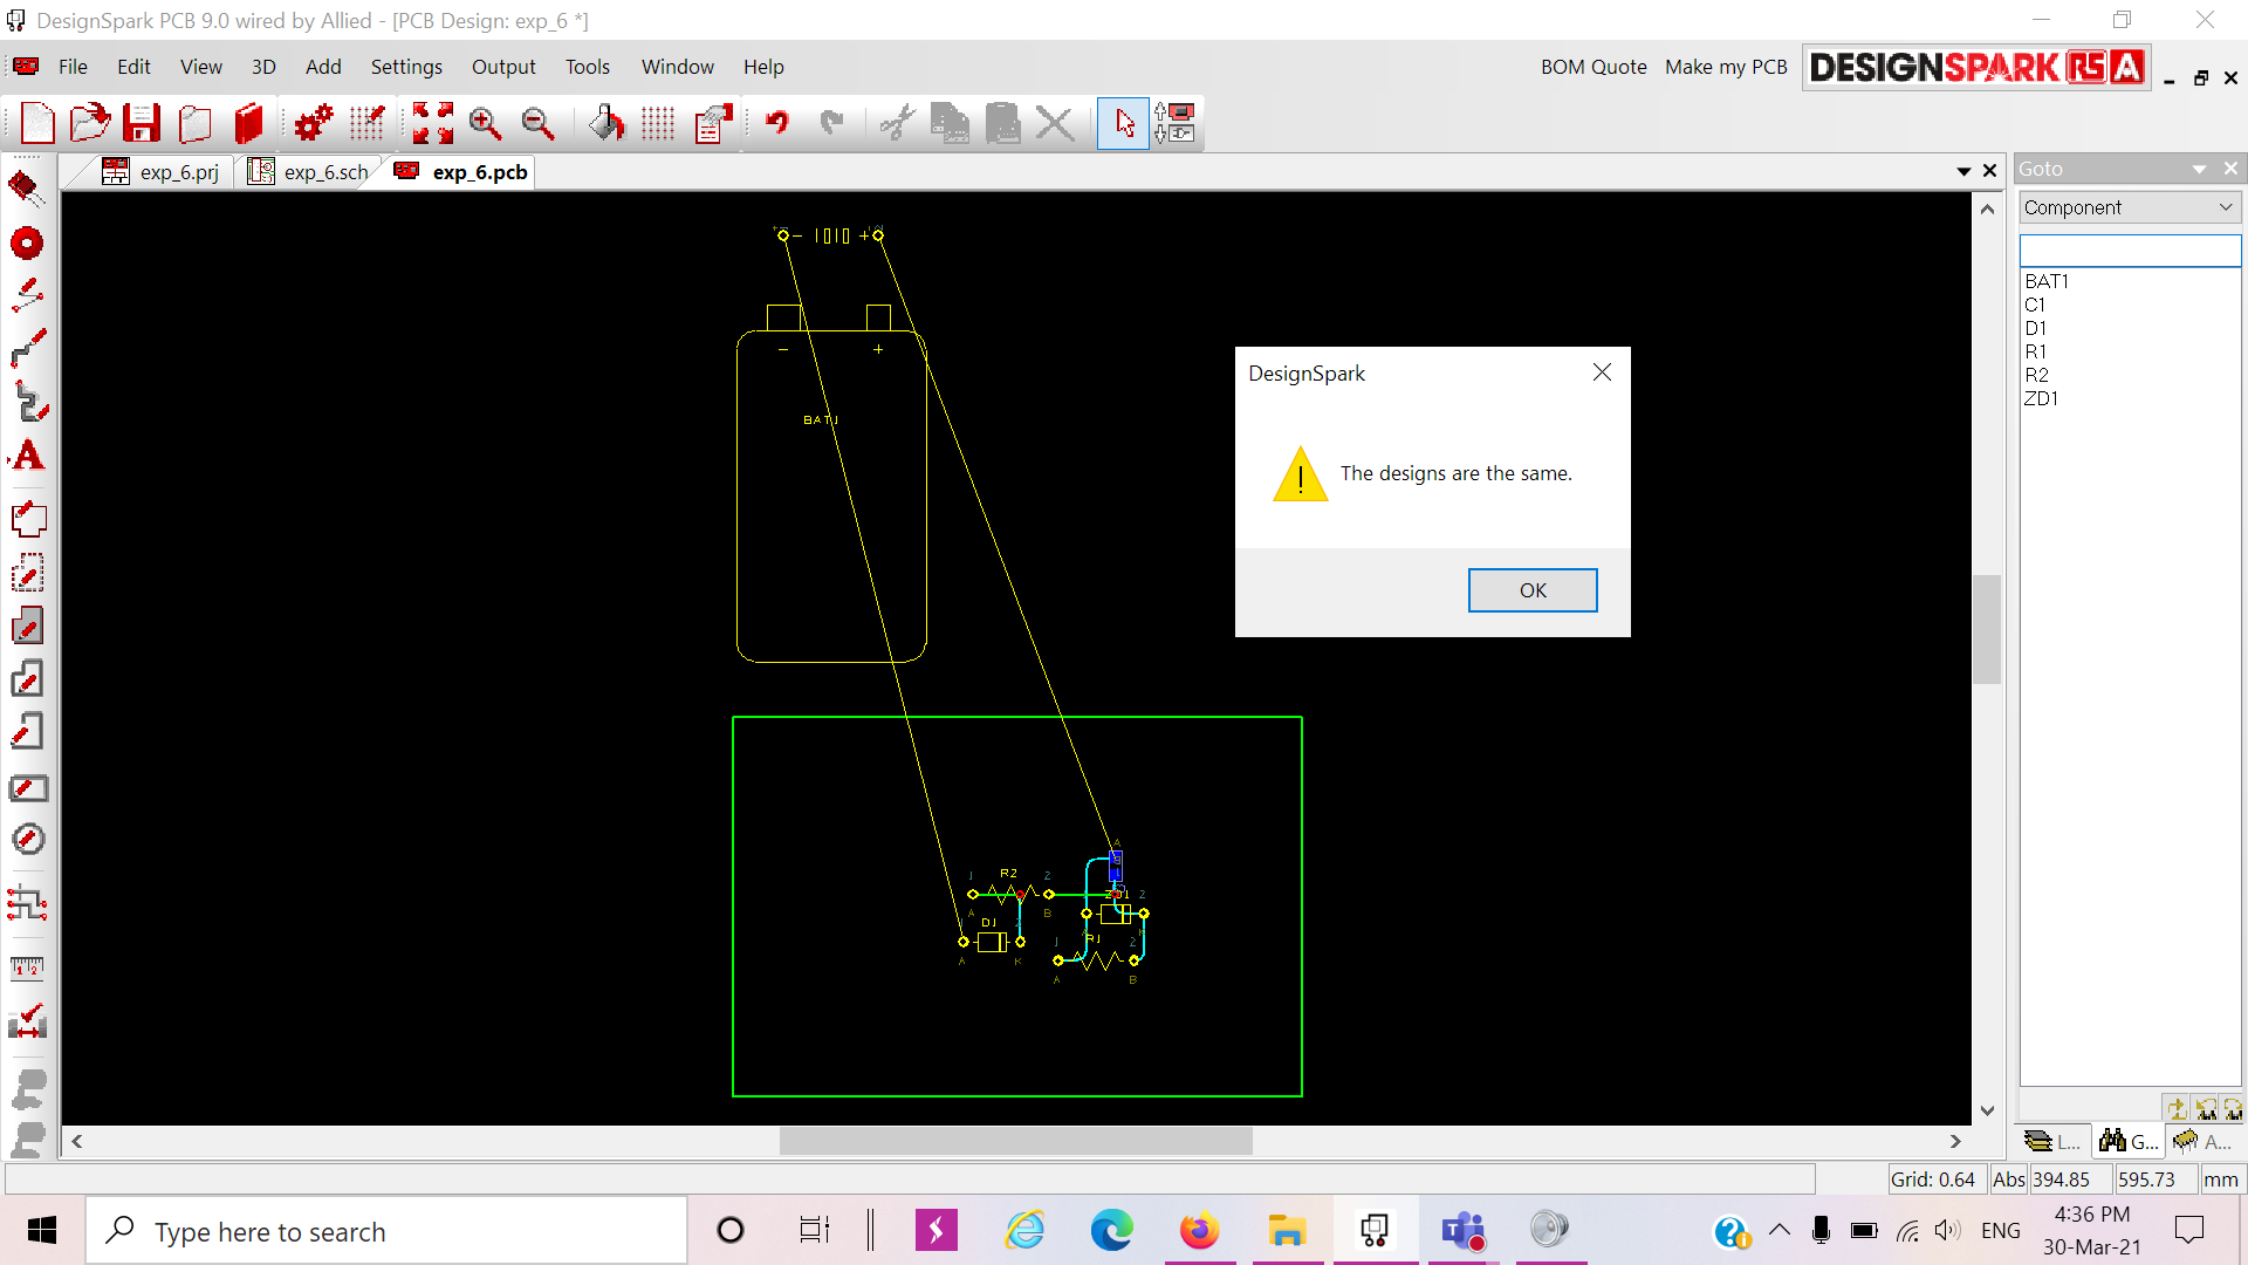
DesignSpark PCB 9.0 wired by Allied - [PCB Design: exp_6 *]

File Edit View 3D Add Settings Output Tools Window Help

BOM Quote Make my PCB DESIGNSPARK RS A

exp_6.prj exp_6.sch exp_6.pcb

Goto

Component

BAT1
C1
D1
R1
R2
ZD1

BAT1

R2

D1

R1

ZD1

DesignSpark

The designs are the same.

OK

L... G... A...

Grid: 0.64 Abs 394.85 595.73 mm

Type here to search

ENG 4:36 PM 30-Mar-21